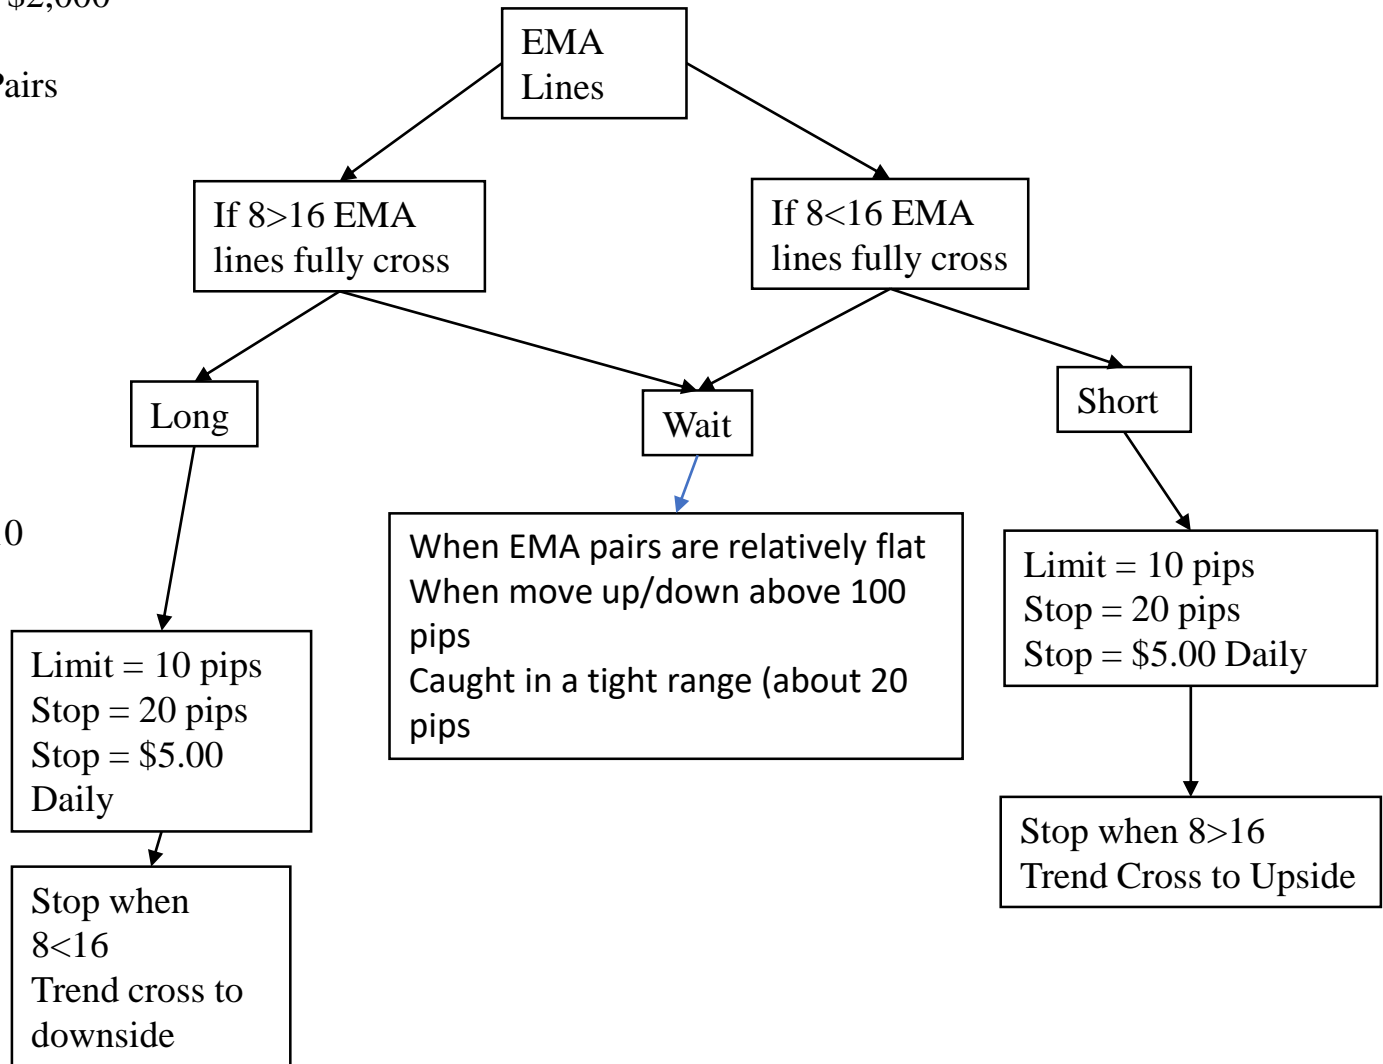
$2,000

airs

0

EMA Lines

If 8>16 EMA lines fully cross

If 8<16 EMA lines fully cross

Long

Wait

Short

Limit = 10 pips
Stop = 20 pips
Stop = $5.00 Daily

When EMA pairs are relatively flat
When move up/down above 100 pips
Caught in a tight range (about 20 pips

Limit = 10 pips
Stop = 20 pips
Stop = $5.00 Daily

Stop when 8<16
Trend cross to downside

Stop when 8>16
Trend Cross to Upside